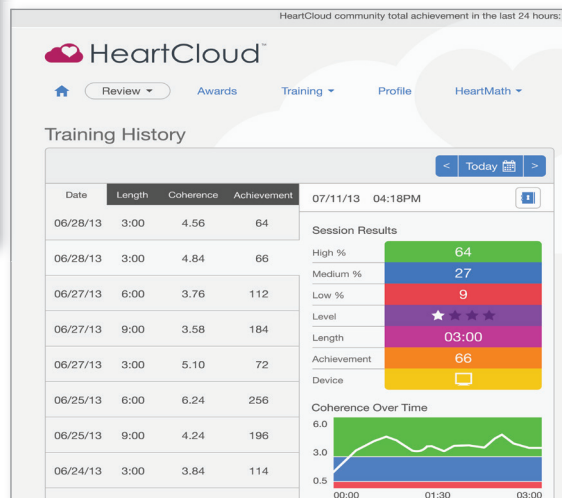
HeartCloud community total achievement in the last 24 hours:

HeartCloud™

Review ▾ Awards Training ▾ Profile HeartMath ▾

Training History

< Today >

| Date | Length | Coherence | Achievement |
|---|---|---|---|
| 06/28/13 | 3:00 | 4.56 | 64 |
| 06/28/13 | 3:00 | 4.84 | 66 |
| 06/27/13 | 6:00 | 3.76 | 112 |
| 06/27/13 | 9:00 | 3.58 | 184 |
| 06/27/13 | 3:00 | 5.10 | 72 |
| 06/25/13 | 6:00 | 6.24 | 256 |
| 06/25/13 | 9:00 | 4.24 | 196 |
| 06/24/13 | 3:00 | 3.84 | 114 |

07/11/13 04:18PM

Session Results

| | |
|---|---|
| High % | 64 |
| Medium % | 27 |
| Low % | 9 |
| Level | |
| Length | 03:00 |
| Achievement | 66 |
| Device | |

Coherence Over Time

6.0
3.0
0.5
00:00 01:30 03:00